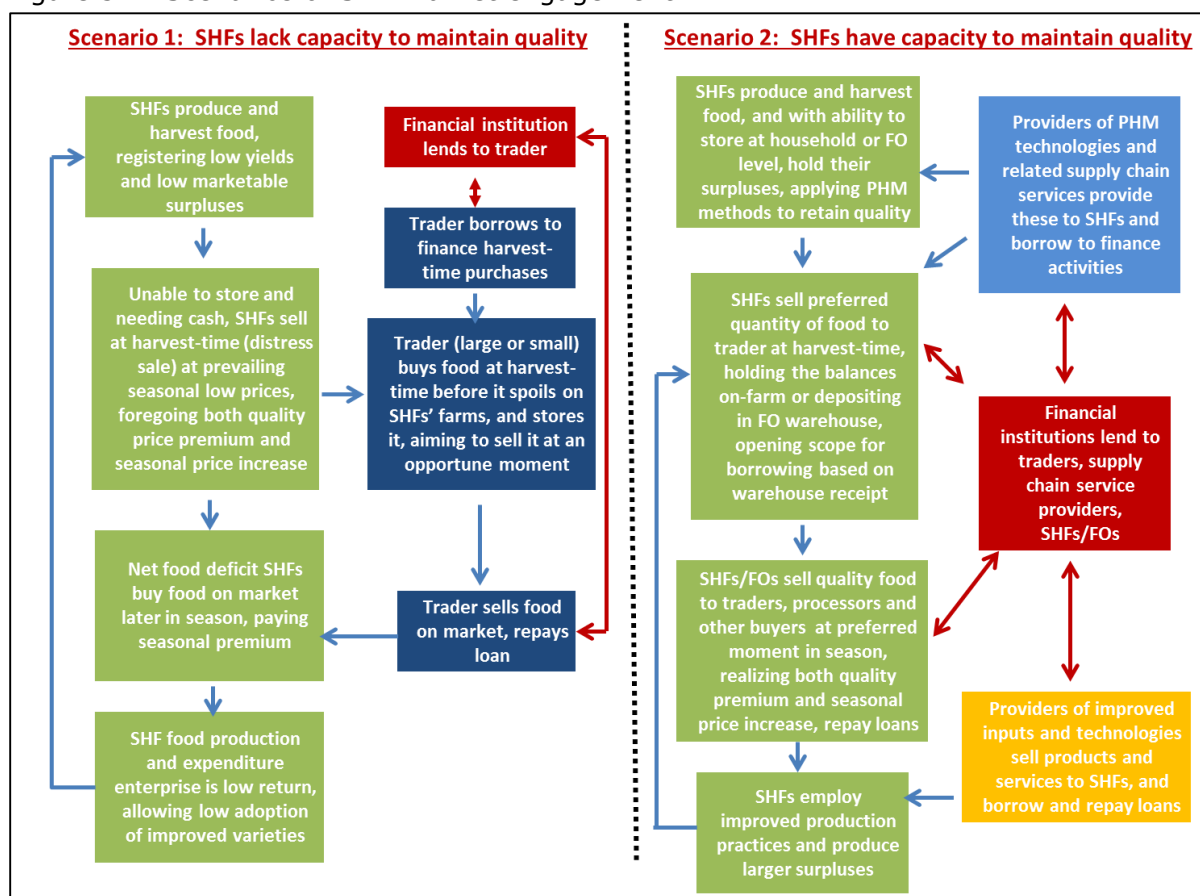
Scenario 1: SHFs lack capacity to maintain quality

SHFs produce and harvest food, registering low yields and low marketable surpluses

Unable to store and needing cash, SHFs sell at harvest-time (distress sale) at prevailing seasonal low prices, foregoing both quality price premium and seasonal price increase

Net food deficit SHFs buy food on market later in season, paying seasonal premium

SHF food production and expenditure enterprise is low return, allowing low adoption of improved varieties

Financial institution lends to trader

Trader borrows to finance harvest-time purchases

Trader (large or small) buys food at harvest-time before it spoils on SHFs' farms, and stores it, aiming to sell it at an opportune moment

Trader sells food on market, repays loan

Scenario 2: SHFs have capacity to maintain quality

SHFs produce and harvest food, and with ability to store at household or FO level, hold their surpluses, applying PHM methods to retain quality

Providers of PHM technologies and related supply chain services provide these to SHFs and borrow to finance activities

SHFs sell preferred quantity of food to trader at harvest-time, holding the balances on-farm or depositing in FO warehouse, opening scope for borrowing based on warehouse receipt

Financial institutions lend to traders, supply chain service providers, SHFs/FOs

SHFs/FOs sell quality food to traders, processors and other buyers at preferred moment in season, realizing both quality premium and seasonal price increase, repay loans

Providers of improved inputs and technologies sell products and services to SHFs, and borrow and repay loans

SHFs employ improved production practices and produce larger surpluses